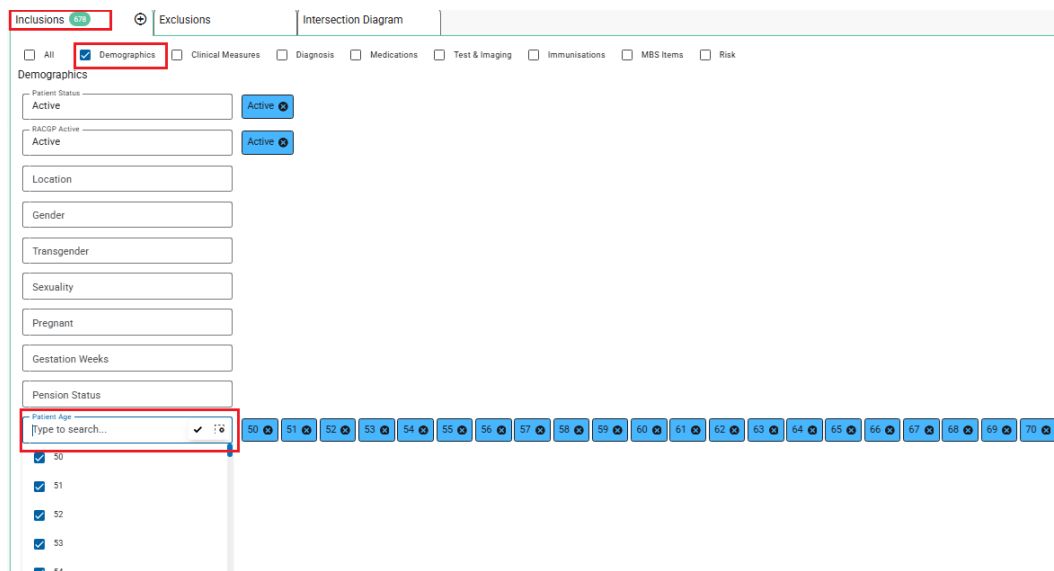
Inclusions 678 Exclusions Intersection Diagram

All Demographics Clinical Measures Diagnosis Medications Test & Imaging Immunisations MBS Items Risk

Demographics

Patient Status
Active
Active

RACGP Active
Active
Active

Location

Gender

Transgender

Sexuality

Pregnant

Gestation Weeks

Pension Status

Patient Age
Type to search...

50 51 52 53 54 55 56 57 58 59 60 61 62 63 64 65 66 67 68 69 70

50
51
52
53
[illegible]